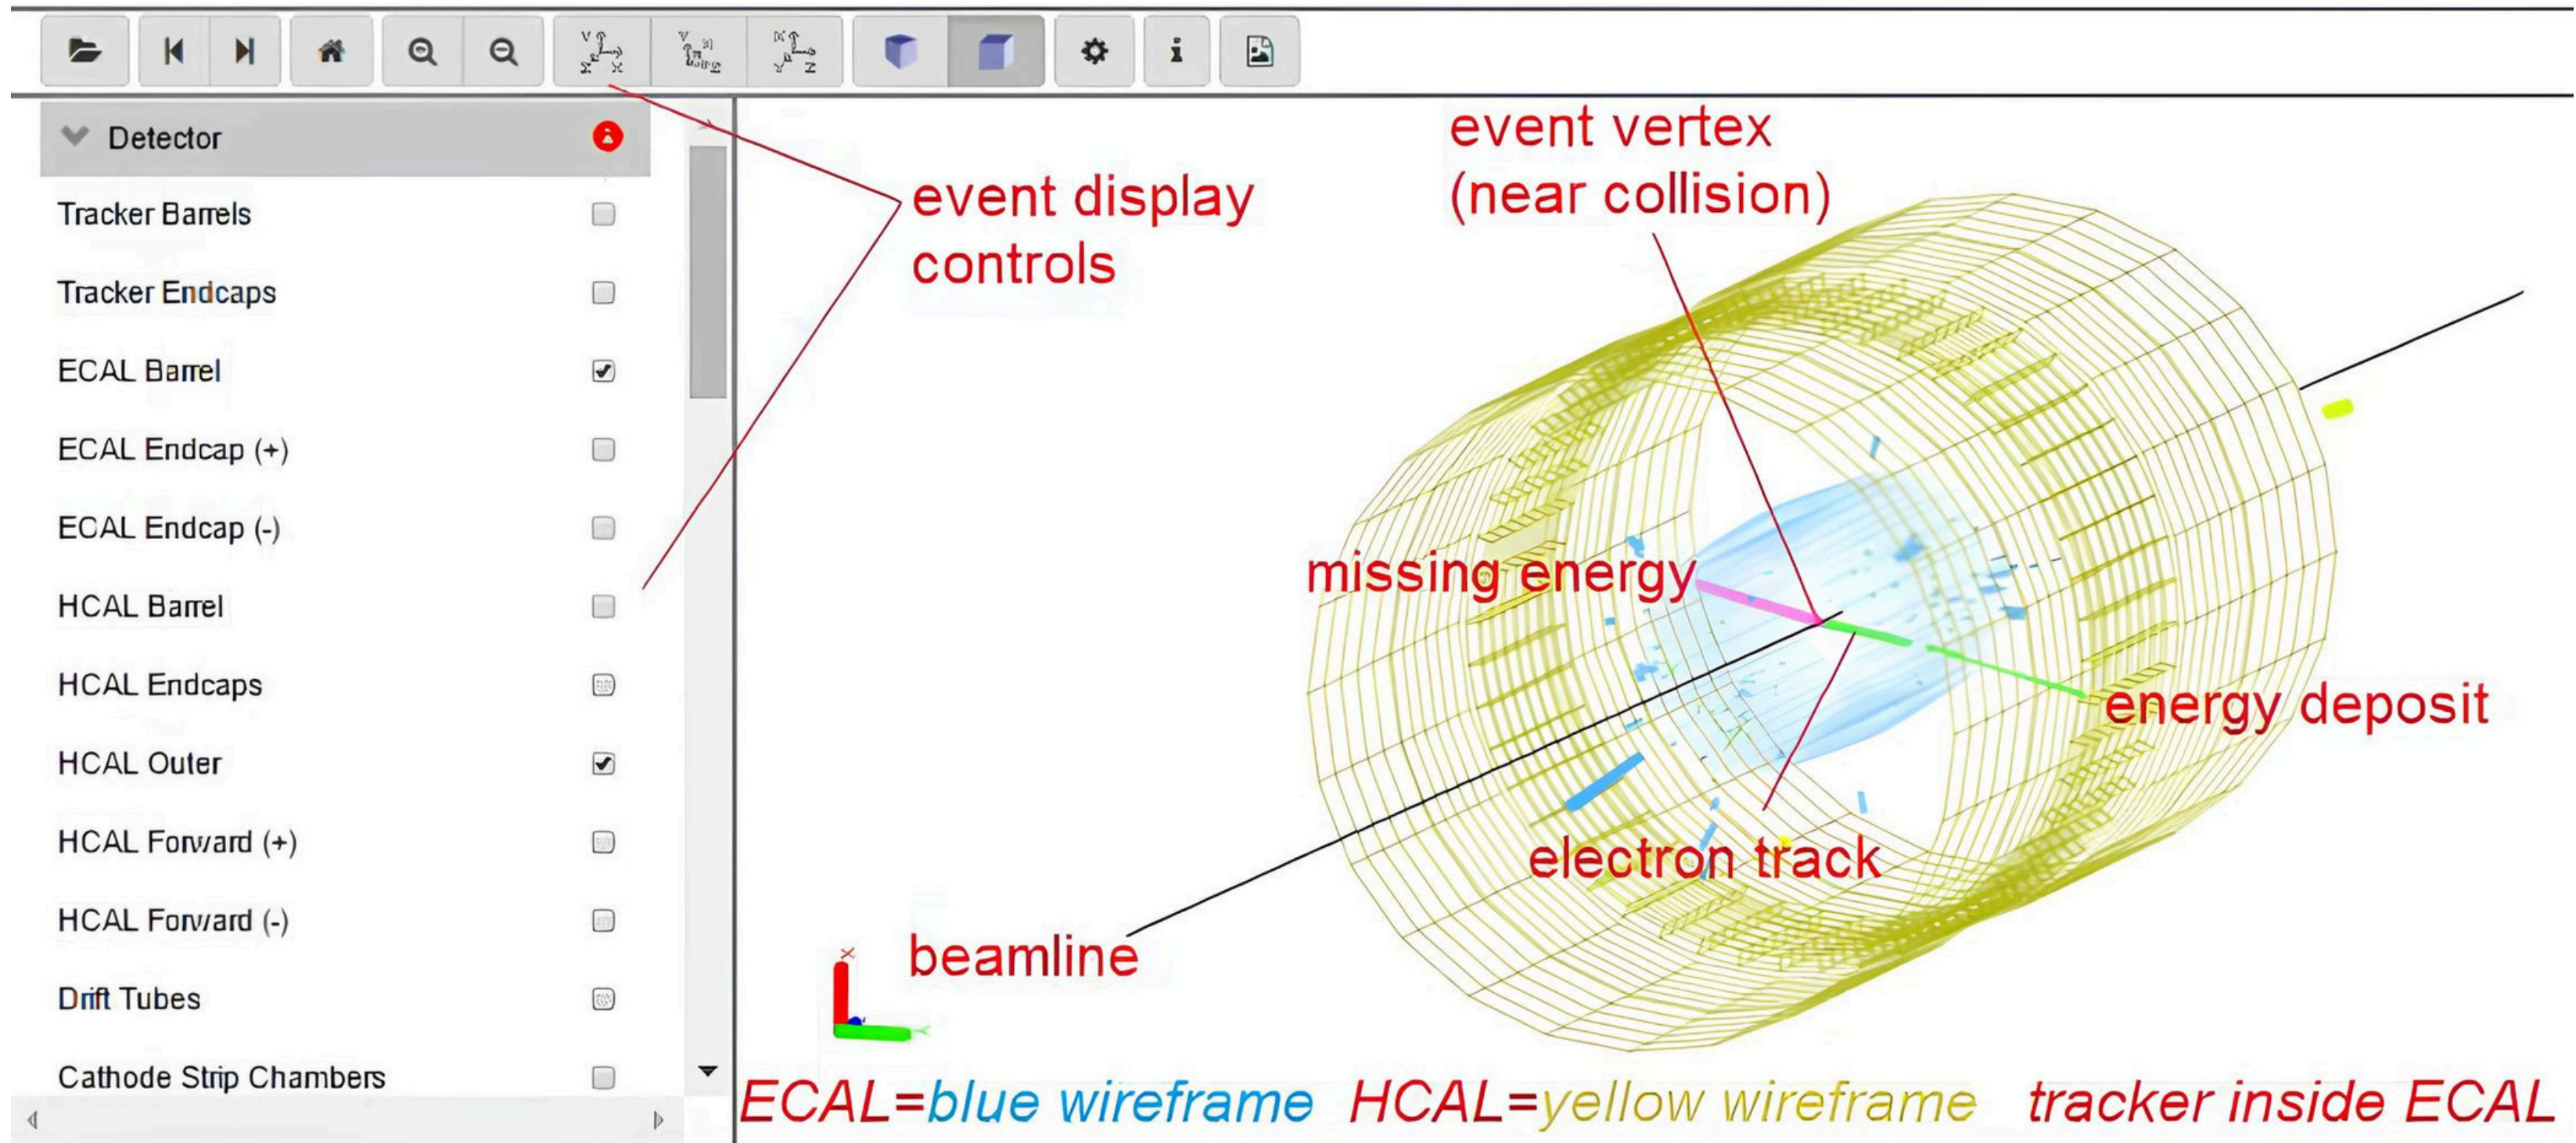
Detector

Tracker Barrels

Tracker Endcaps

ECAL Barrel

ECAL Endcap (+)

ECAL Endcap (-)

HCAL Barrel

HCAL Endcaps

HCAL Outer

HCAL Forward (+)

HCAL Forward (-)

Drift Tubes

Cathode Strip Chambers

event display controls

event vertex (near collision)

missing energy

energy deposit

electron track

beamline

ECAL=blue wireframe HCAL=yellow wireframe tracker inside ECAL